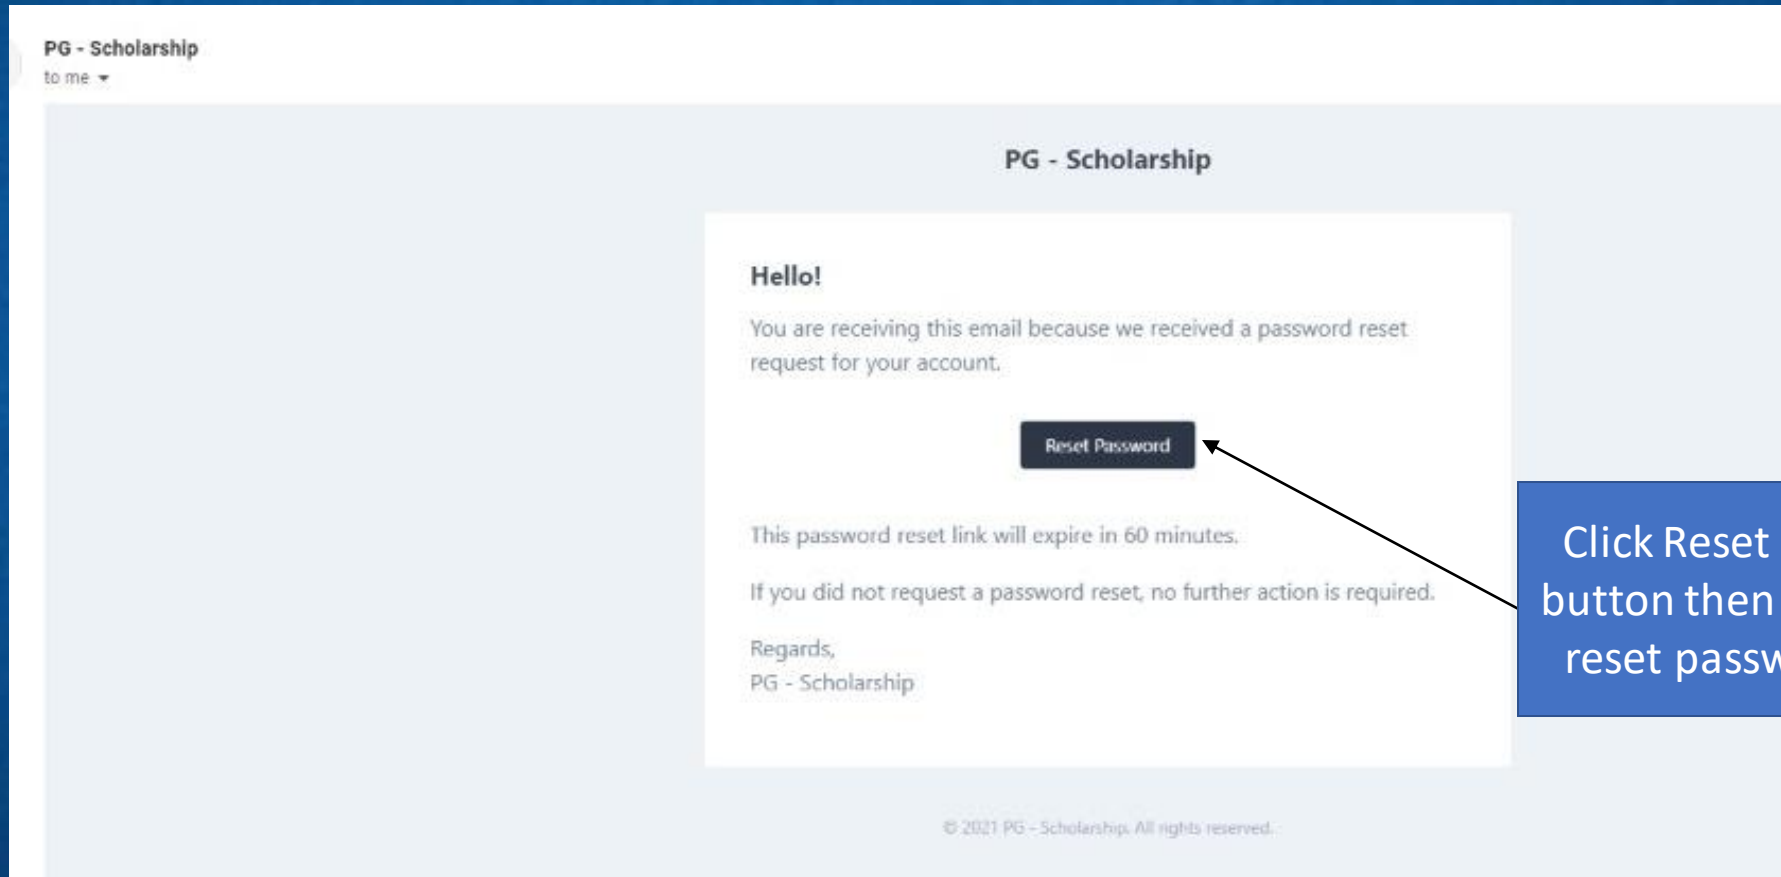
PG - Scholarship
to me

PG - Scholarship

Hello!

You are receiving this email because we received a password reset request for your account.

Reset Password

This password reset link will expire in 60 minutes.

If you did not request a password reset, no further action is required.

Regards,
PG - Scholarship

© 2021 PG - Scholarship. All rights reserved.

Click Reset
button then
reset passw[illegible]